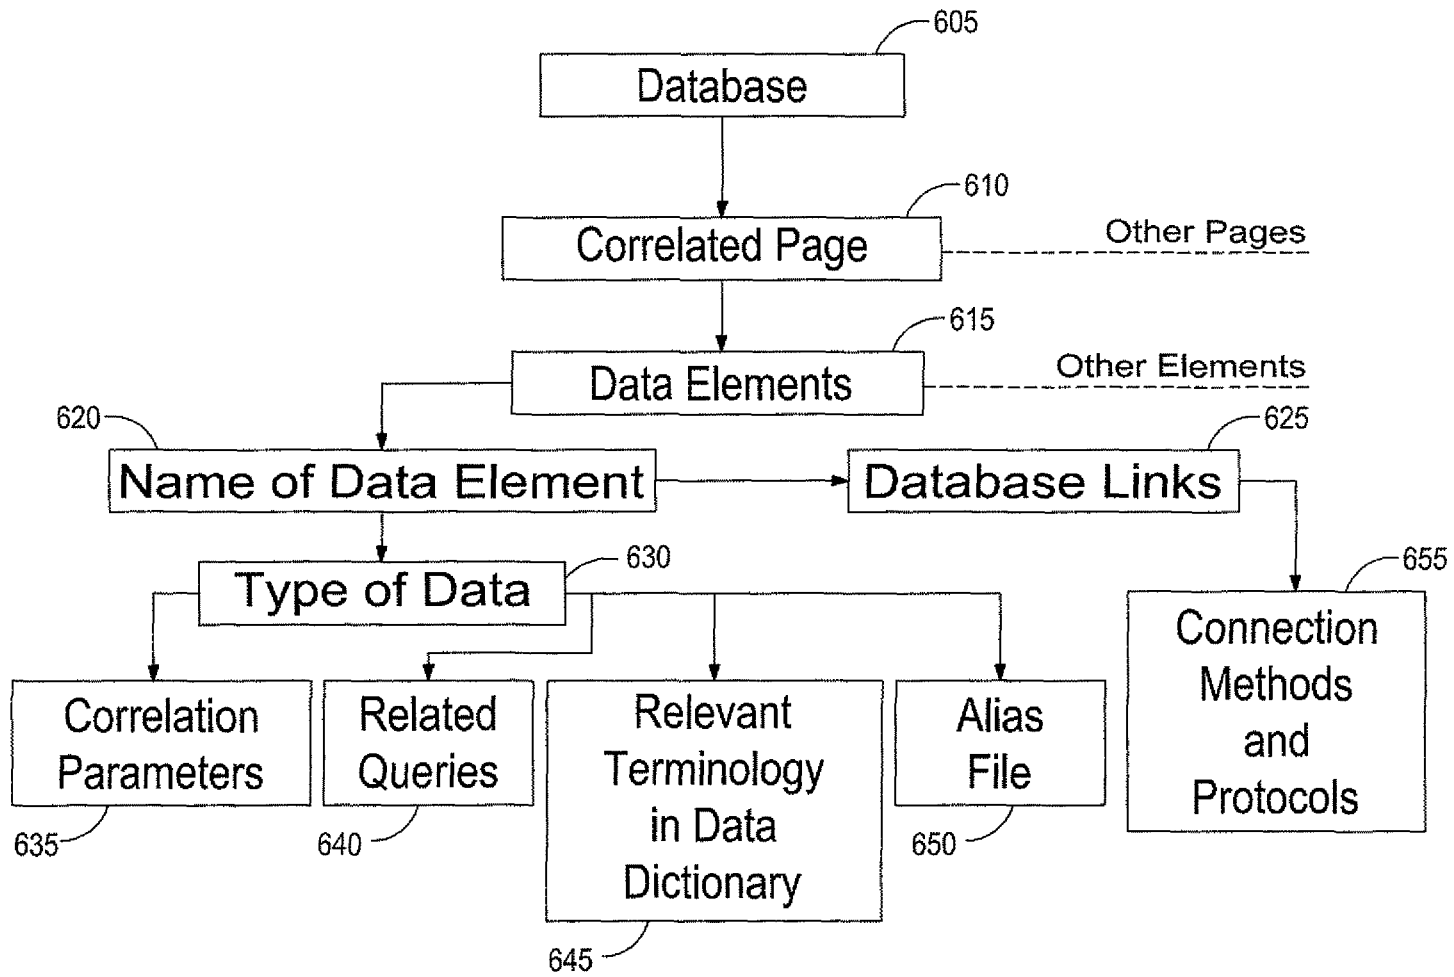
605
Database

610
Correlated Page
Other Pages

615
Data Elements
Other Elements

620
Name of Data Element

625
Database Links

630
Type of Data

655
Connection Methods and Protocols

Correlation Parameters
635

Related Queries
640

Relevant Terminology in Data Dictionary
645

Alias File
650